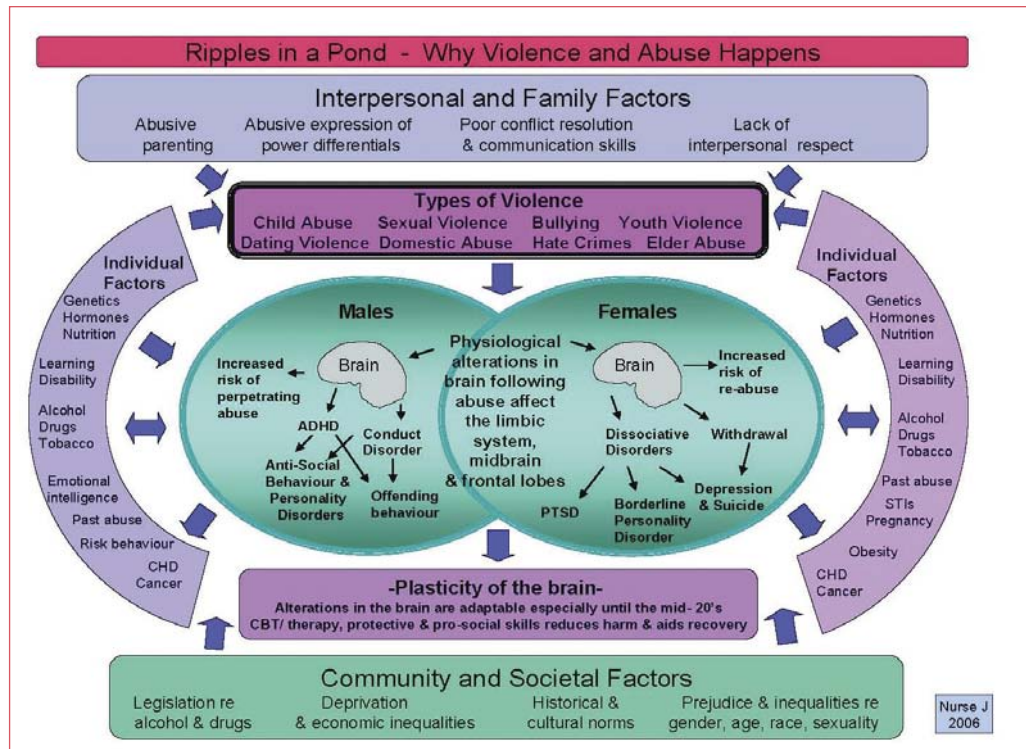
Ripples in a Pond - Why Violence and Abuse Happens

Interpersonal and Family Factors
Abusive parenting
Abusive expression of power differentials
Poor conflict resolution & communication skills
Lack of interpersonal respect

Types of Violence
Child Abuse Sexual Violence Bullying Youth Violence
Dating Violence Domestic Abuse Hate Crimes Elder Abuse

Individual Factors
Genetics
Hormones
Nutrition
Learning Disability
Alcohol
Drugs
Tobacco
Emotional intelligence
Past abuse
Risk behaviour
CHD
Cancer

Males
Brain
Increased risk of perpetrating abuse
ADHD
Conduct Disorder
Anti-Social Behaviour & Personality Disorders
Offending behaviour

Physiological alterations in brain following abuse affect the limbic system, midbrain & frontal lobes

Females
Brain
Increased risk of re-abuse
Dissociative Disorders
Withdrawal
PTSD
Borderline Personality Disorder
Depression & Suicide

Individual Factors
Genetics
Hormones
Nutrition
Learning Disability
Alcohol
Drugs
Tobacco
Past abuse
STIs
Pregnancy
Obesity
CHD
Cancer

-Plasticity of the brain-
Alterations in the brain are adaptable especially until the mid- 20's
CBT/ therapy, protective & pro-social skills reduces harm & aids recovery

Community and Societal Factors
Legislation re alcohol & drugs
Deprivation & economic inequalities
Historical & cultural norms
Prejudice & inequalities re gender, age, race, sexuality

Nurse J 2006